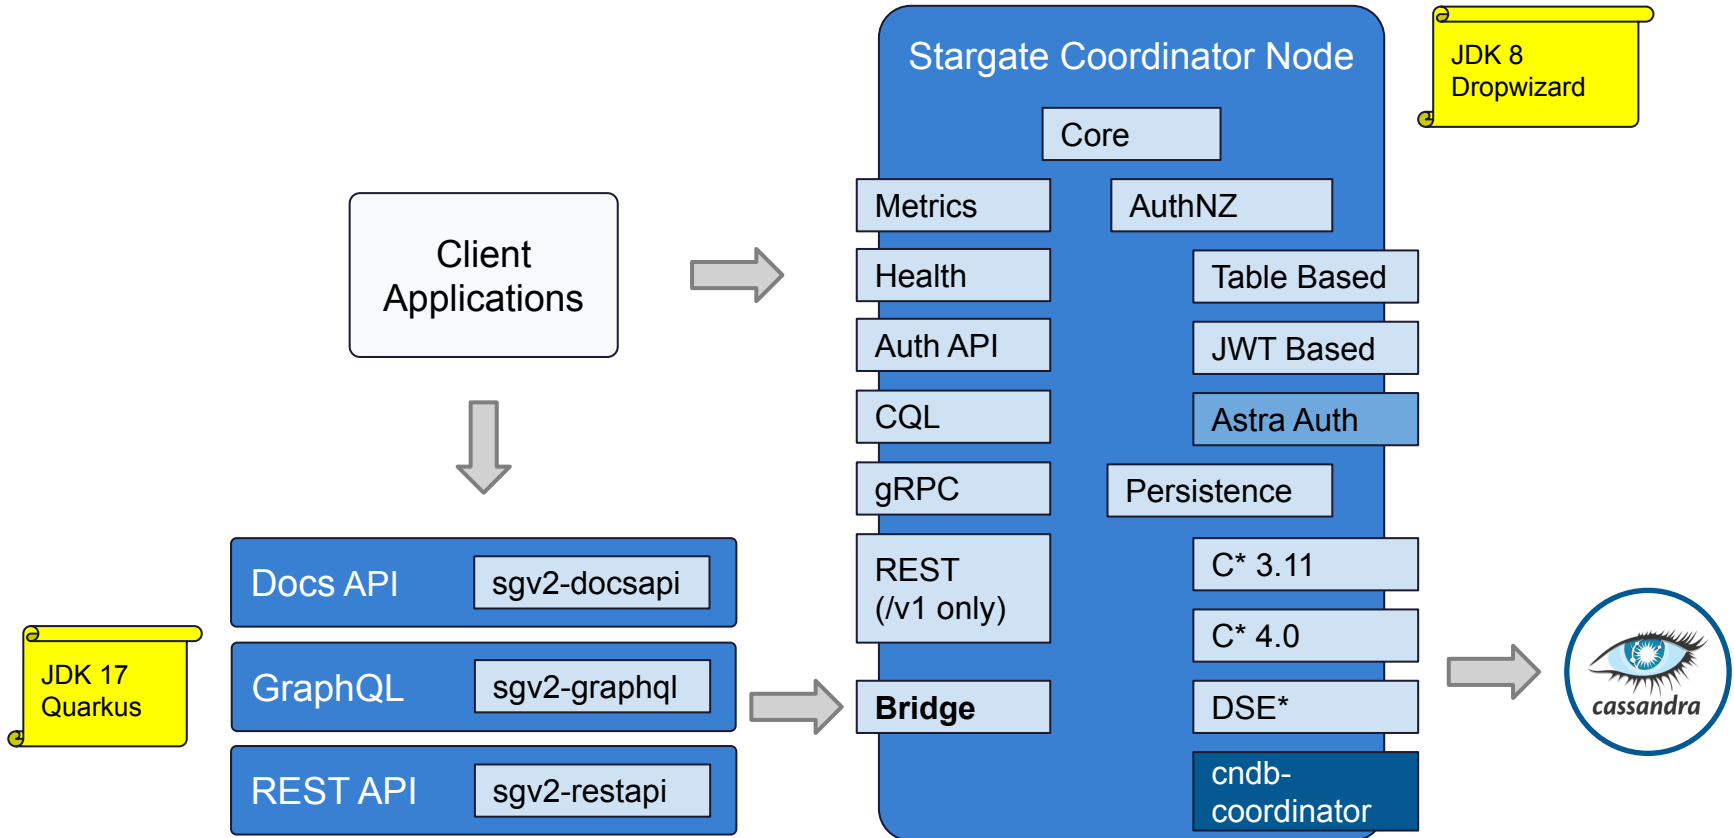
Client Applications

Docs API sgv2-docsapi

GraphQL sgv2-graphql

REST API sgv2-restapi

JDK 17 Quarkus

Stargate Coordinator Node

Core

Metrics

AuthNZ

Health

Table Based

Auth API

JWT Based

CQL

Astra Auth

gRPC

Persistence

REST (/v1 only)

C* 3.11

C* 4.0

Bridge

DSE*

cndb-coordinator

JDK 8 Dropwizard

cassandra